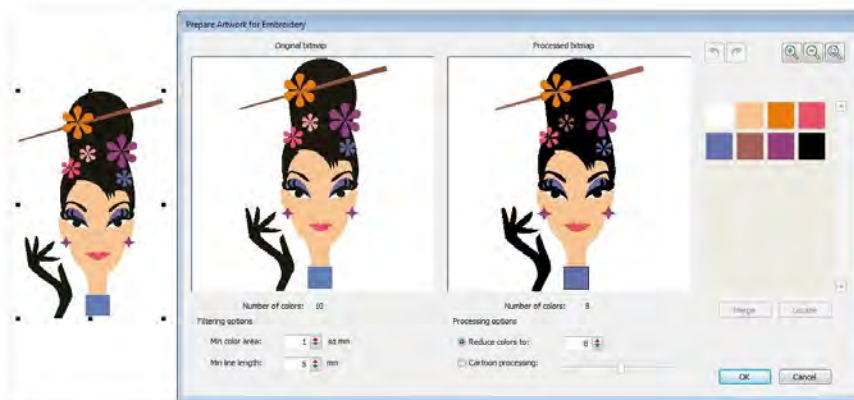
Prepare Artwork for Embroidery

Original bitmap

Processed bitmap

Number of colors: 10

Number of colors: 8

Filtering options

Min color area: 1 sq mm

Min line length: 5 mm

Processing options

Reduce colors to: 8

Cartoon processing:

Merge

Locate

OK

Cancel